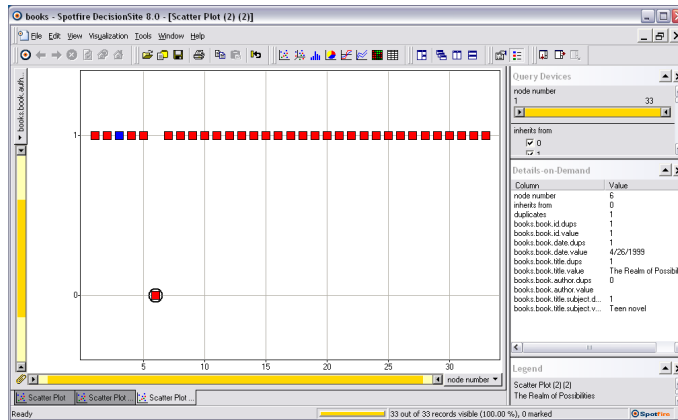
books - Spotfire DecisionSite 8.0 - [Scatter Plot (2) (2)]

File Edit View Visualization Tools Window Help

books.book.auth...

1
0

5 10 15 20 25 30

node number

Query Devices
node number
1 33
inherits from
0

Details-on-Demand
| Column | Value |
|---|---|
| node number | 6 |
| inherits from | 0 |
| duplicates | 1 |
| books.book.id.dups | 1 |
| books.book.id.value | 1 |
| books.book.date.dups | 1 |
| books.book.date.value | 4/26/1999 |
| books.book.title.dups | 1 |
| books.book.title.value | The Realm of Possibil |
| books.book.author.dups | 0 |
| books.book.author.value | |
| books.book.title.subject.d... | 1 |
| books.book.title.subject.v... | Teen novel |

Legend
Scatter Plot (2) (2)
The Realm of Possibilities

Scatter Plot Scatter Plot Scatter Plot ...

Ready 33 out of 33 records visible (100.00 %), 0 marked Spotfire